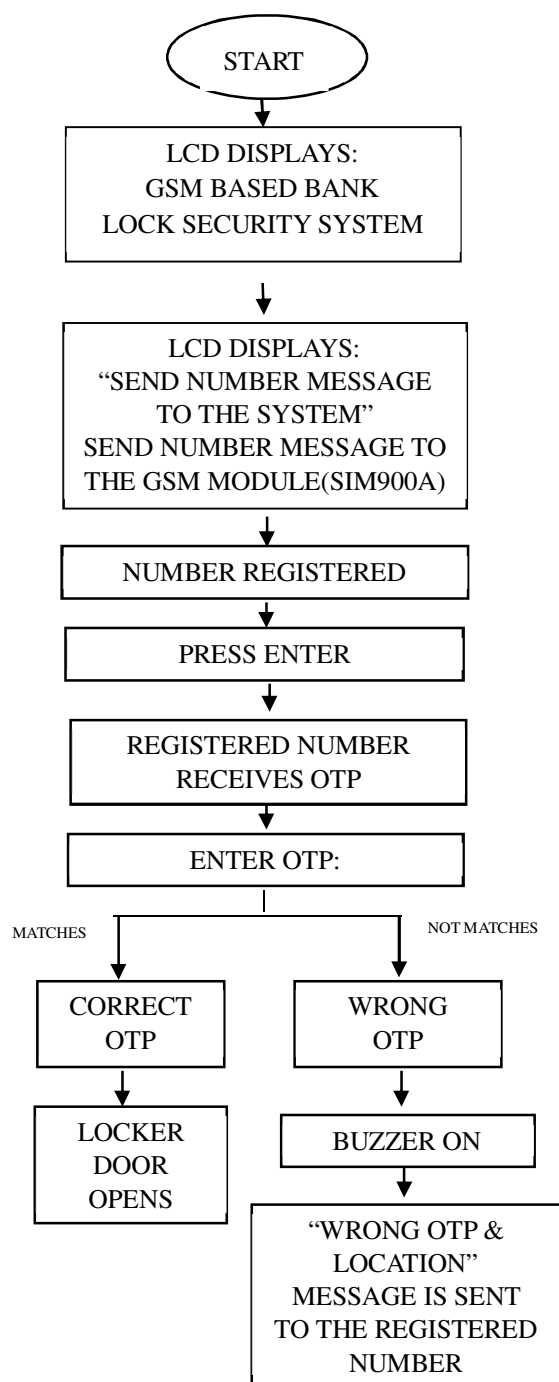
START

LCD DISPLAYS:
GSM BASED BANK
LOCK SECURITY SYSTEM

LCD DISPLAYS:
“SEND NUMBER MESSAGE
TO THE SYSTEM”
SEND NUMBER MESSAGE TO
THE GSM MODULE(SIM900A)

NUMBER REGISTERED

PRESS ENTER

REGISTERED NUMBER
RECEIVES OTP

ENTER OTP:

MATCHES

NOT MATCHES

CORRECT
OTP

WRONG
OTP

LOCKER
DOOR
OPENS

BUZZER ON

“WRONG OTP &
LOCATION”
MESSAGE IS SENT
TO THE REGISTERED
NUMBER